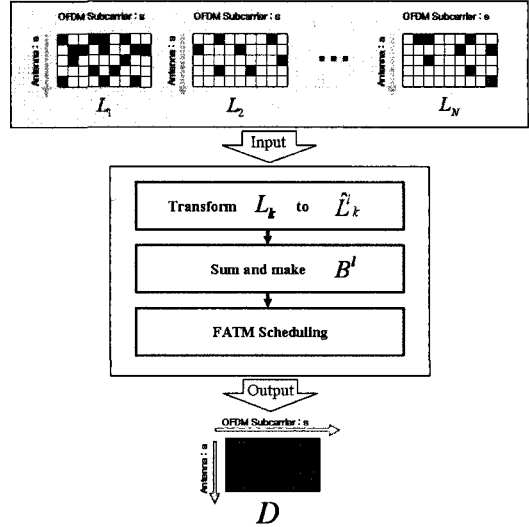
OFDM Subcarrier : s

Antenna : a

$L_1$

OFDM Subcarrier : s

Antenna : a

$L_2$

OFDM Subcarrier : s

Antenna : a

$L_N$

Input

Transform $L_k$ to $\hat{L}_k$

Sum and make $B^l$

FATM Scheduling

Output

OFDM Subcarrier : s

Antenna : a

$D$